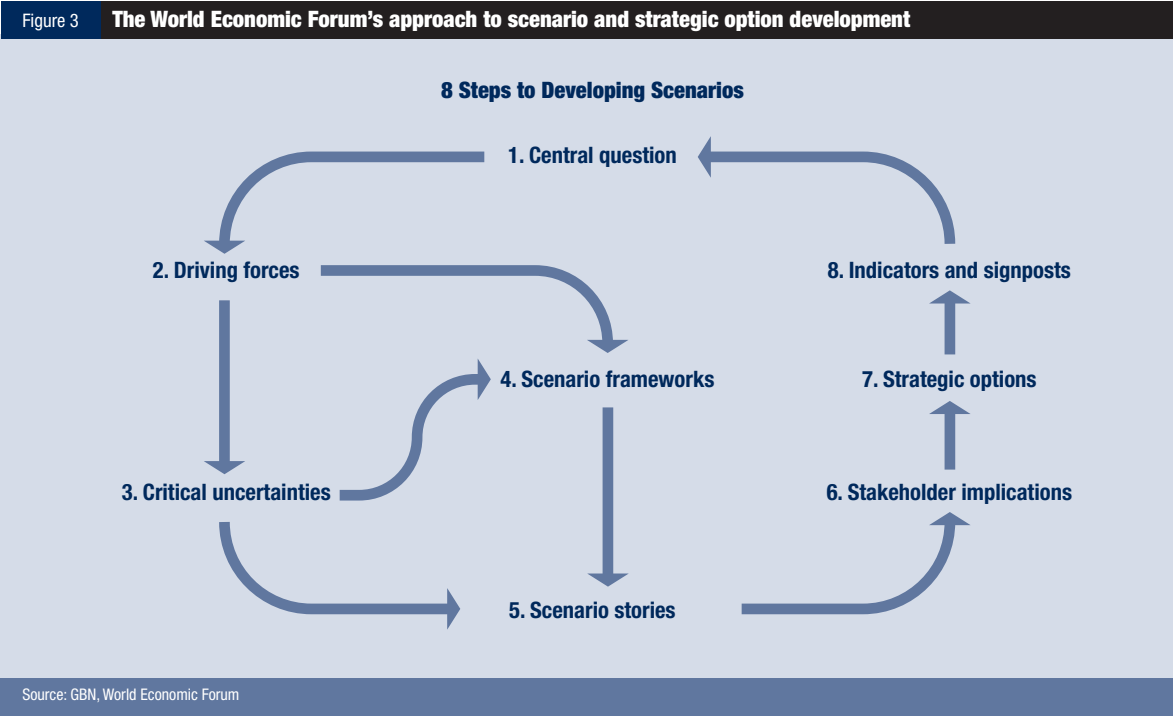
Figure 3 The World Economic Forum's approach to scenario and strategic option development

8 Steps to Developing Scenarios

1. Central question

2. Driving forces

8. Indicators and signposts

4. Scenario frameworks

7. Strategic options

3. Critical uncertainties

6. Stakeholder implications

5. Scenario stories

Source: GBN, World Economic Forum